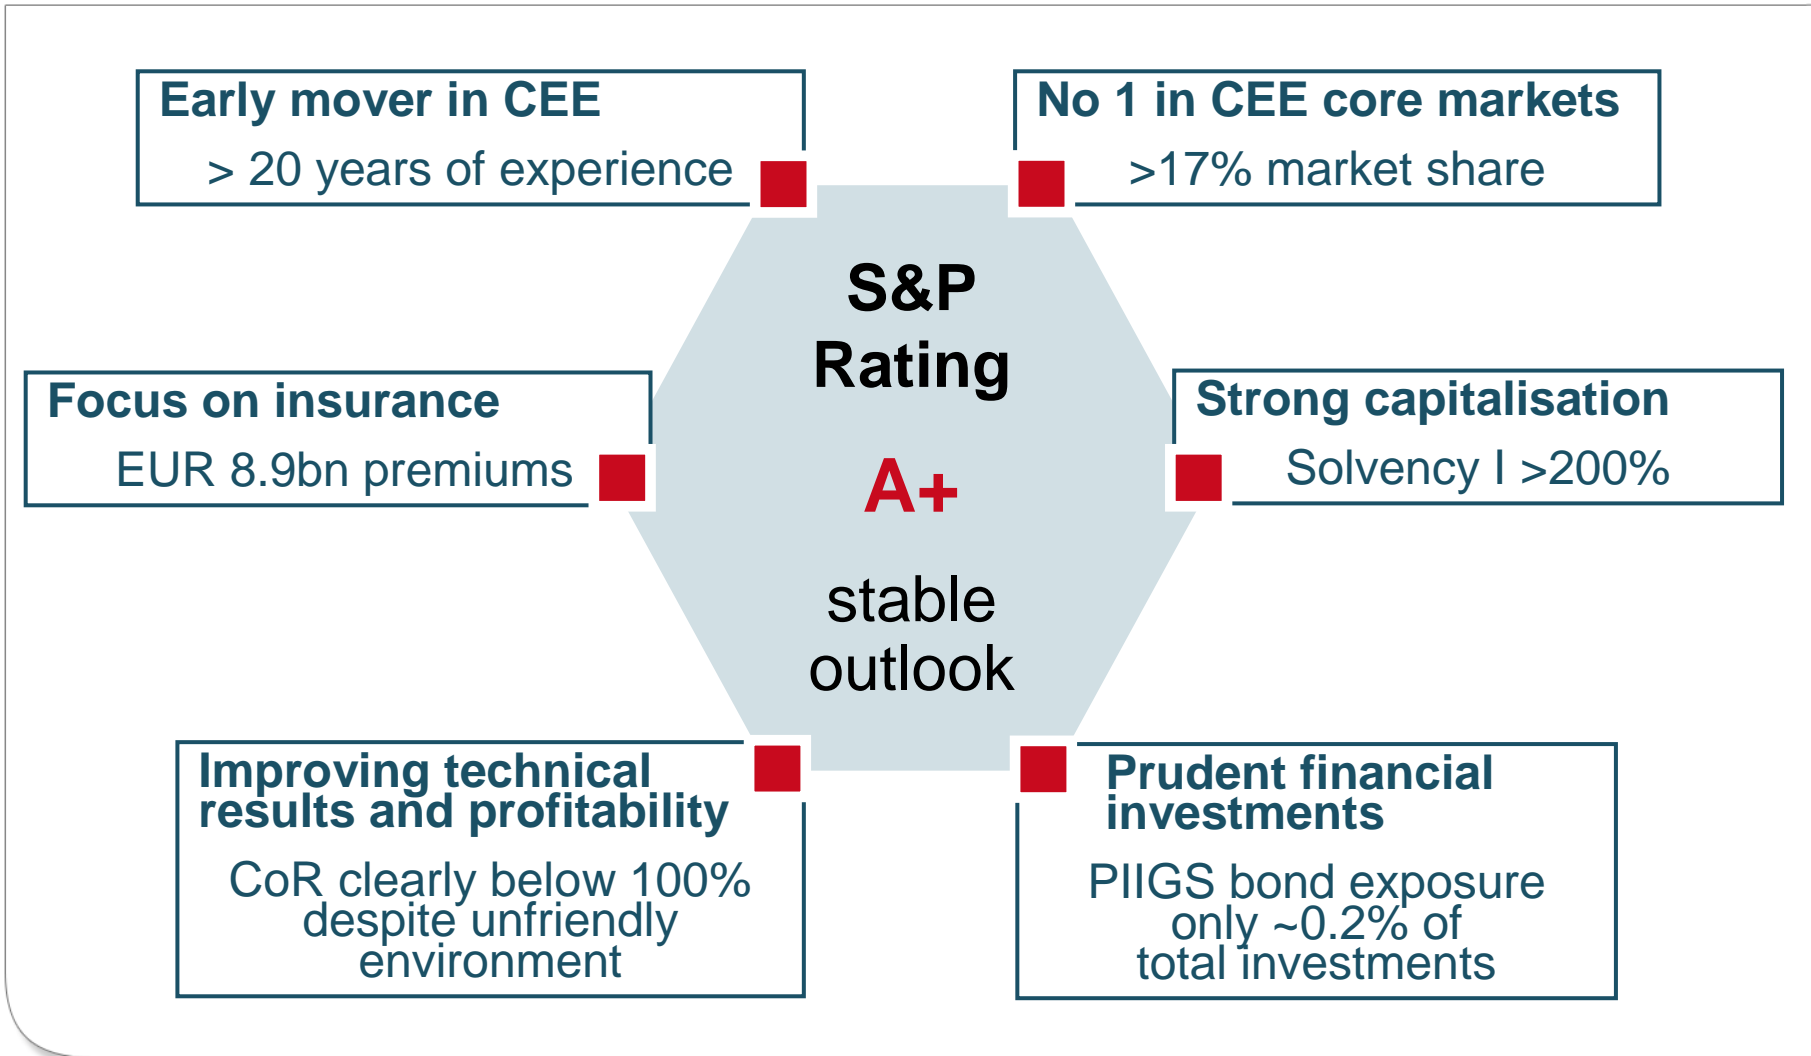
Early mover in CEE

> 20 years of experience

No 1 in CEE core markets

>17% market share

S&P Rating

A+

stable outlook

Focus on insurance

EUR 8.9bn premiums

Strong capitalisation

Solvency I >200%

Improving technical results and profitability

CoR clearly below 100% despite unfriendly environment

Prudent financial investments

PIIGS bond exposure only ~0.2% of total investments